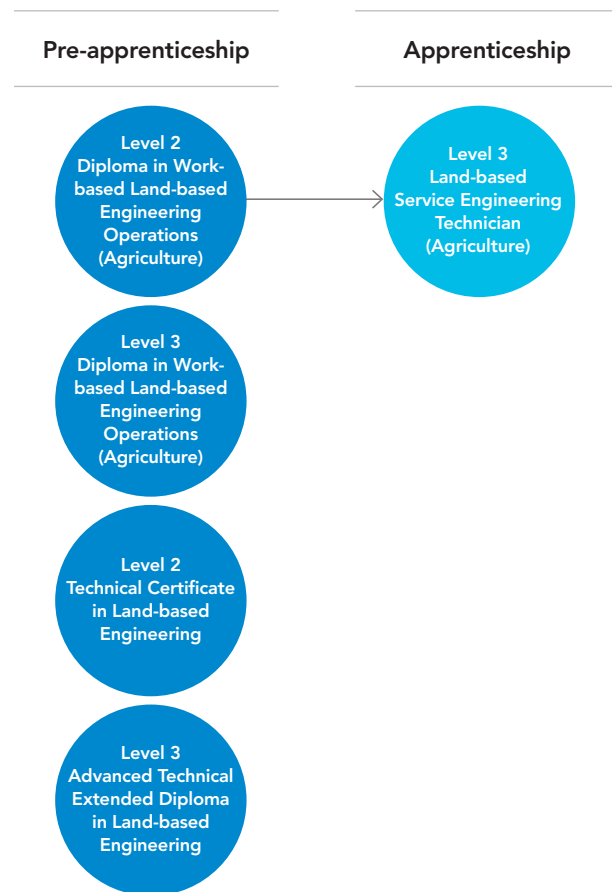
Pre-apprenticeship

Apprenticeship

Level 2
Diploma in Work-based Land-based Engineering Operations (Agriculture)

Level 3
Land-based Service Engineering Technician (Agriculture)

Level 3
Diploma in Work-based Land-based Engineering Operations (Agriculture)

Level 2
Technical Certificate in Land-based Engineering

Level 3
Advanced Technical Extended Diploma in Land-based Engineering